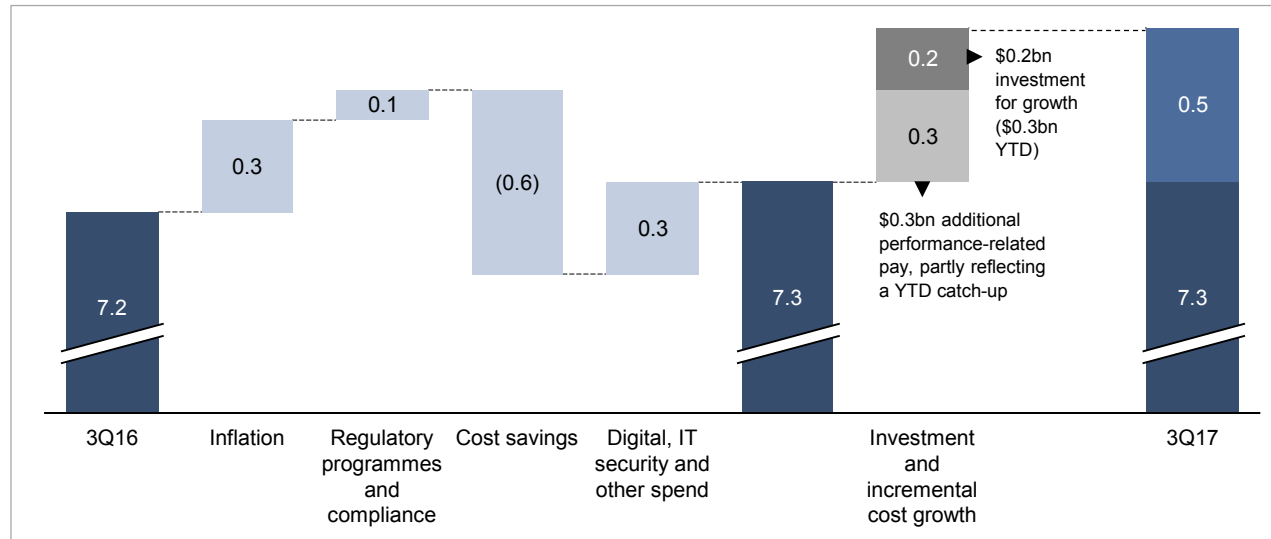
7.2

0.3

0.1

(0.6)

0.3

7.3

0.2

0.3

$0.2bn investment for growth ($0.3bn YTD)

$0.3bn additional performance-related pay, partly reflecting a YTD catch-up

0.5

7.3

3Q16

Inflation

Regulatory programmes and compliance

Cost savings

Digital, IT security and other spend

Investment and incremental cost growth

3Q17